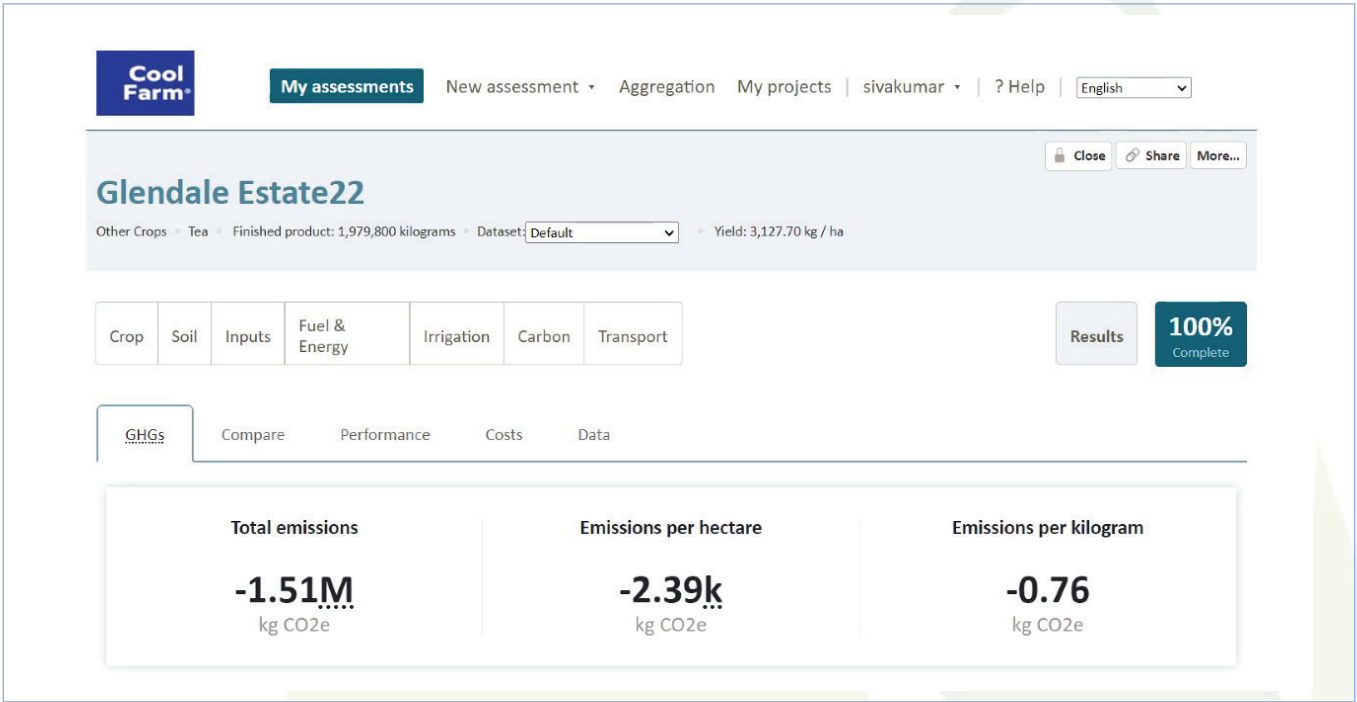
Cool Farm®

My assessments New assessment ▾ Aggregation My projects | sivakumar ▾ | ? Help | English

Close Share More...

Glendale Estate22

Other Crops • Tea • Finished product: 1,979,800 kilograms • Dataset: Default • Yield: 3,127.70 kg / ha

Crop Soil Inputs Fuel & Energy Irrigation Carbon Transport

Results 100% Complete

GHGs Compare Performance Costs Data

Total emissions
-1.51M
kg CO2e

Emissions per hectare
-2.39k
kg CO2e

Emissions per kilogram
-0.76
kg CO2e